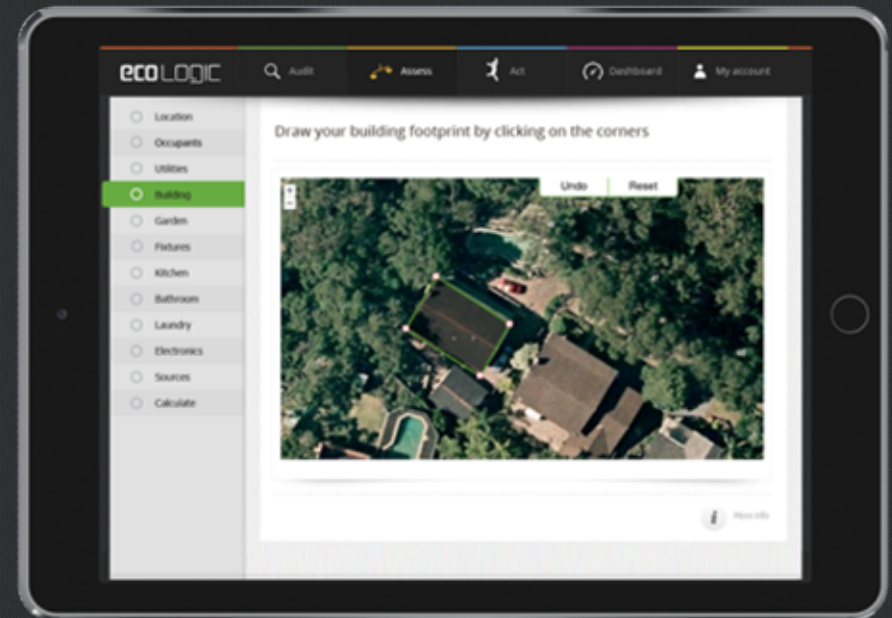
ecoLOGIC
Audit
Assess
Act
Dashboard
My account

Location
Occupants
Utilities
Building
Garden
Fixtures
Kitchen
Bathroom
Laundry
Electronics
Sources
Calculate

Draw your building footprint by clicking on the corners

+
−
Undo
Reset

More info